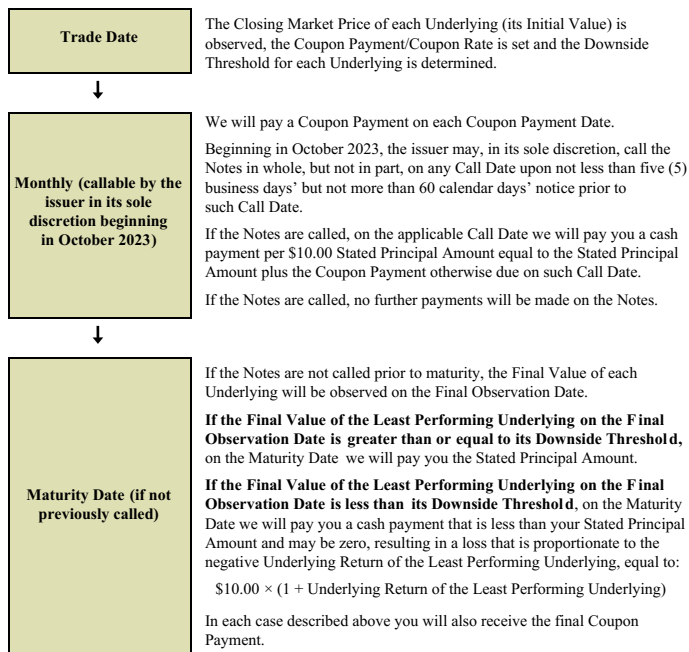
**Trade Date**

The Closing Market Price of each Underlying (its Initial Value) is observed, the Coupon Payment/Coupon Rate is set and the Downside Threshold for each Underlying is determined.

**Monthly (callable by the issuer in its sole discretion beginning in October 2023)**

We will pay a Coupon Payment on each Coupon Payment Date.

Beginning in October 2023, the issuer may, in its sole discretion, call the Notes in whole, but not in part, on any Call Date upon not less than five (5) business days' but not more than 60 calendar days' notice prior to such Call Date.

If the Notes are called, on the applicable Call Date we will pay you a cash payment per \$10.00 Stated Principal Amount equal to the Stated Principal Amount plus the Coupon Payment otherwise due on such Call Date.

If the Notes are called, no further payments will be made on the Notes.

**Maturity Date (if not previously called)**

If the Notes are not called prior to maturity, the Final Value of each Underlying will be observed on the Final Observation Date.

**If the Final Value of the Least Performing Underlying on the Final Observation Date is greater than or equal to its Downside Threshold,** on the Maturity Date we will pay you the Stated Principal Amount.

**If the Final Value of the Least Performing Underlying on the Final Observation Date is less than its Downside Threshold**, on the Maturity Date we will pay you a cash payment that is less than your Stated Principal Amount and may be zero, resulting in a loss that is proportionate to the negative Underlying Return of the Least Performing Underlying, equal to:

$\$10.00 \times (1 + \text{Underlying Return of the Least Performing Underlying})$

In each case described above you will also receive the final Coupon Payment.